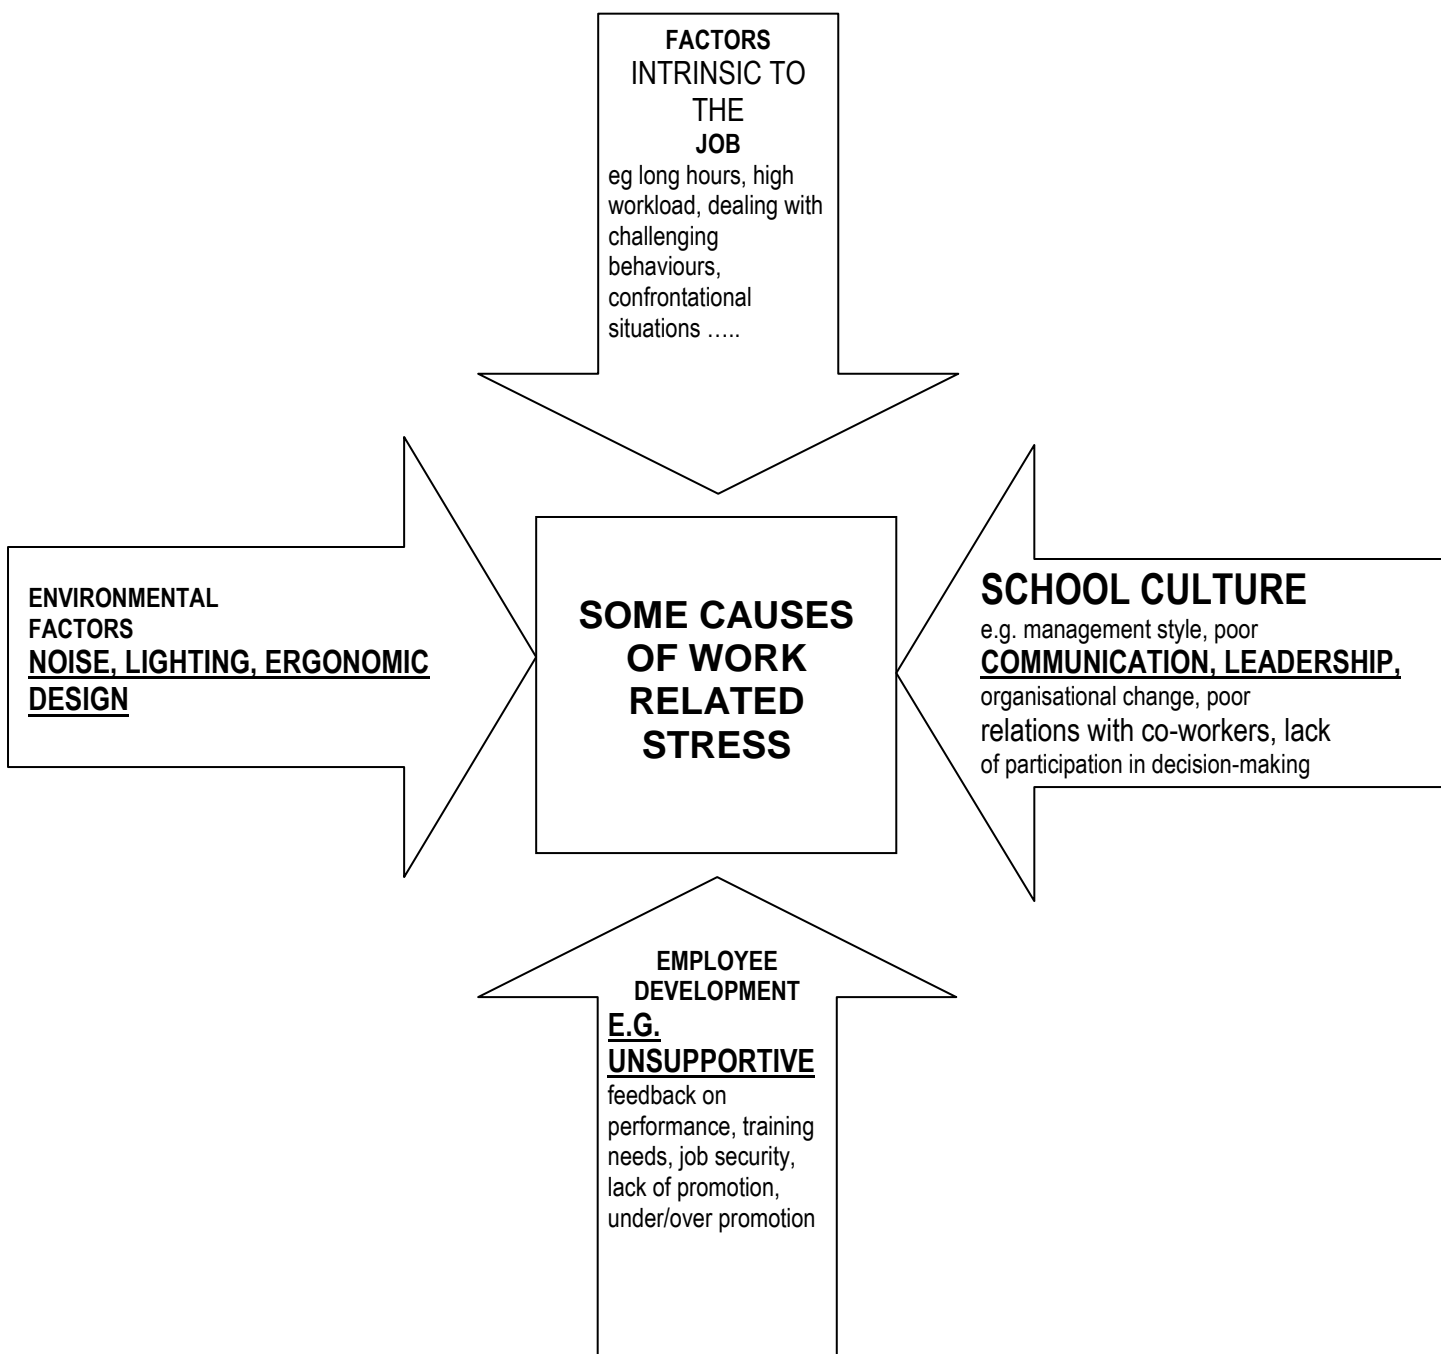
FACTORS
INTRINSIC TO THE
JOB
eg long hours, high workload, dealing with challenging behaviours, confrontational situations …..

ENVIRONMENTAL FACTORS
NOISE, LIGHTING, ERGONOMIC DESIGN

SOME CAUSES OF WORK RELATED STRESS

SCHOOL CULTURE
e.g. management style, poor COMMUNICATION, LEADERSHIP, organisational change, poor relations with co-workers, lack of participation in decision-making

EMPLOYEE DEVELOPMENT
E.G. UNSUPPORTIVE
feedback on performance, training needs, job security, lack of promotion, under/over promotion